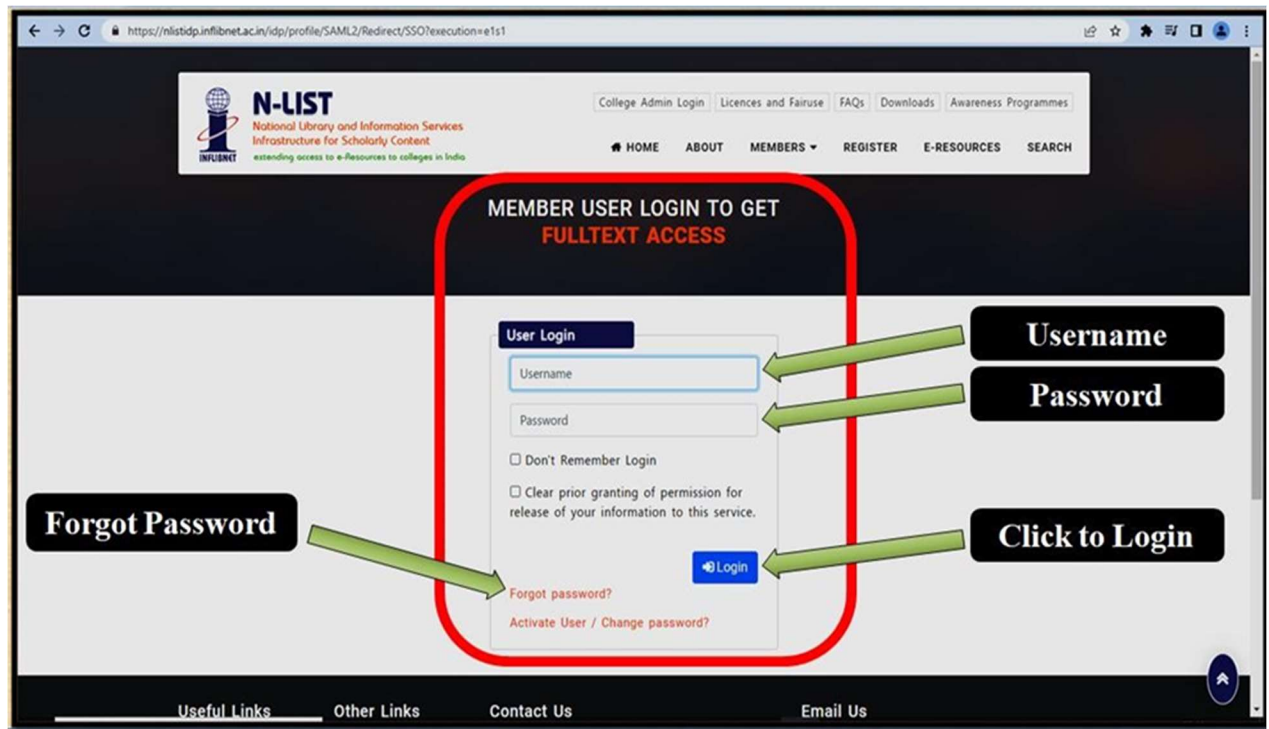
https://nlistidp.inflibnet.ac.in/idp/profile/SAML2/Redirect/SSO?execution=e1s1

N-LIST
National Library and Information Services Infrastructure for Scholarly Content
extending access to e-Resources to colleges in India
INFLIBNET

College Admin Login | Licences and Fairuse | FAQs | Downloads | Awareness Programmes

HOME ABOUT MEMBERS REGISTER E-RESOURCES SEARCH

MEMBER USER LOGIN TO GET
FULLTEXT ACCESS

User Login

Username

Password

Don't Remember Login

Clear prior granting of permission for release of your information to this service.

Login

Forgot password?

Activate User / Change password?

Username

Password

Forgot Password

Click to Login

Useful Links Other Links Contact Us Email Us